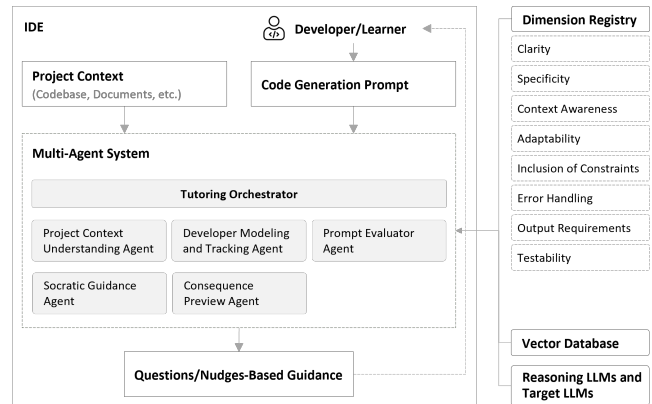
IDE

Developer/Learner

Project Context
(Codebase, Documents, etc.)

Code Generation Prompt

Multi-Agent System

Tutoring Orchestrator

Project Context Understanding Agent

Developer Modeling and Tracking Agent

Prompt Evaluator Agent

Socratic Guidance Agent

Consequence Preview Agent

Questions/Nudges-Based Guidance

Dimension Registry

Clarity

Specificity

Context Awareness

Adaptability

Inclusion of Constraints

Error Handling

Output Requirements

Testability

Vector Database

Reasoning LLMs and Target LLMs